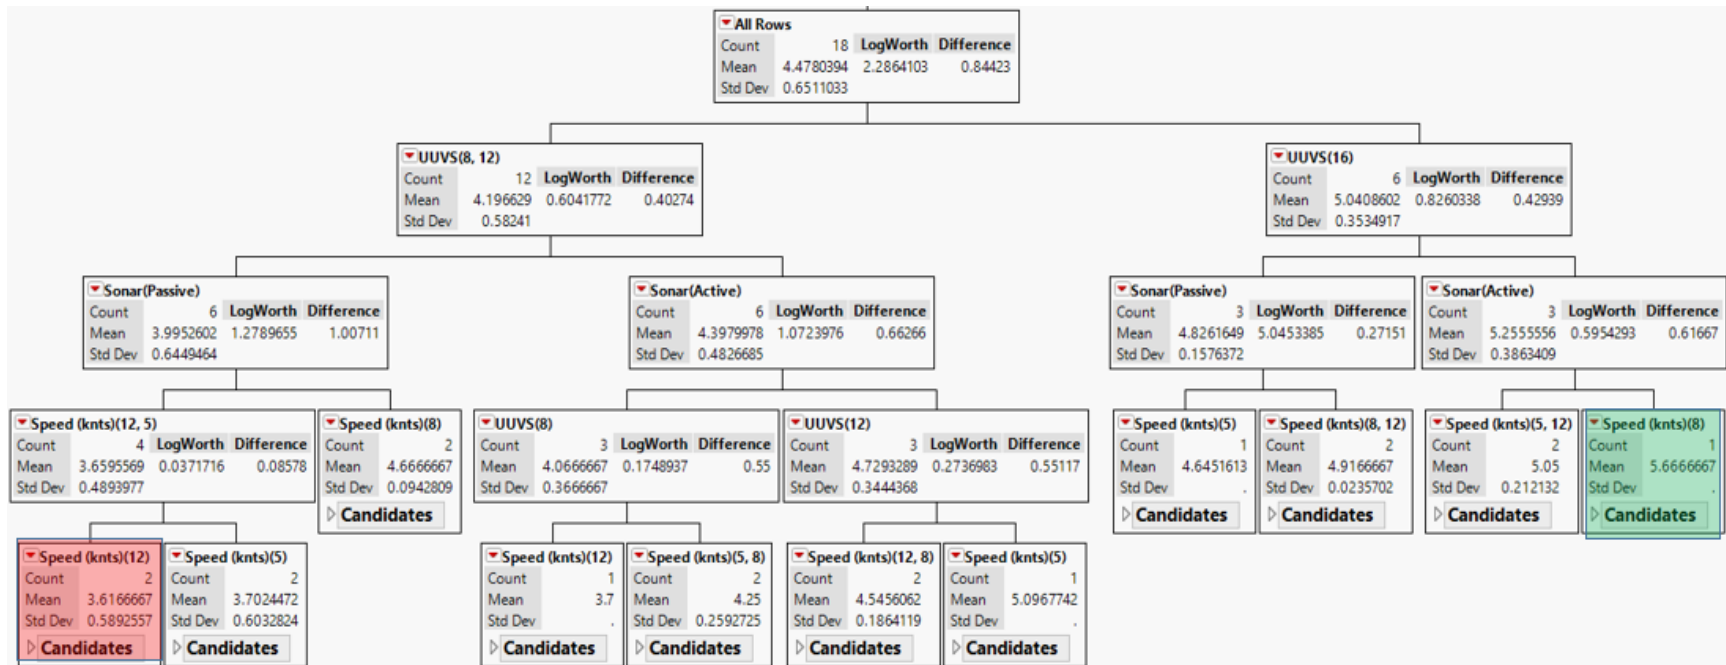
All Rows

| Count | 18 | LogWorth | Difference |
|---|---|---|---|
| Mean | 4.4780394 | 2.2864103 | 0.84423 |
| Std Dev | 0.6511033 | | |

UUVS(8, 12)

| Count | 12 | LogWorth | Difference |
|---|---|---|---|
| Mean | 4.196629 | 0.6041772 | 0.40274 |
| Std Dev | 0.58241 | | |

UUVS(16)

| Count | 6 | LogWorth | Difference |
|---|---|---|---|
| Mean | 5.0408602 | 0.8260338 | 0.42939 |
| Std Dev | 0.3534917 | | |

Sonar(Passive)

| Count | 6 | LogWorth | Difference |
|---|---|---|---|
| Mean | 3.9952602 | 1.2789655 | 1.00711 |
| Std Dev | 0.6449464 | | |

Sonar(Active)

| Count | 6 | LogWorth | Difference |
|---|---|---|---|
| Mean | 4.3979978 | 1.0723976 | 0.66266 |
| Std Dev | 0.4826685 | | |

Sonar(Passive)

| Count | 3 | LogWorth | Difference |
|---|---|---|---|
| Mean | 4.8261649 | 5.0453385 | 0.27151 |
| Std Dev | 0.1576372 | | |

Sonar(Active)

| Count | 3 | LogWorth | Difference |
|---|---|---|---|
| Mean | 5.2555556 | 0.5954293 | 0.61667 |
| Std Dev | 0.3863409 | | |

Speed (knts)(12, 5)

| Count | 4 | LogWorth | Difference |
|---|---|---|---|
| Mean | 3.6595569 | 0.0371716 | 0.08578 |
| Std Dev | 0.4893977 | | |

Speed (knts)(8)
Count 2
Mean 4.6666667
Std Dev 0.0942809
Candidates

UUVS(8)

| Count | 3 | LogWorth | Difference |
|---|---|---|---|
| Mean | 4.0666667 | 0.1748937 | 0.55 |
| Std Dev | 0.3666667 | | |

UUVS(12)

| Count | 3 | LogWorth | Difference |
|---|---|---|---|
| Mean | 4.7293289 | 0.2736983 | 0.55117 |
| Std Dev | 0.3444368 | | |

Speed (knts)(5)
Count 1
Mean 4.6451613
Std Dev .
Candidates

Speed (knts)(8, 12)
Count 2
Mean 4.9166667
Std Dev 0.0235702
Candidates

Speed (knts)(5, 12)
Count 2
Mean 5.05
Std Dev 0.212132
Candidates

Speed (knts)(8)
Count 1
Mean 5.6666667
Std Dev
Candidates

Speed (knts)(12)
Count 2
Mean 3.6166667
Std Dev 0.5892557
Candidates

Speed (knts)(5)
Count 2
Mean 3.7024472
Std Dev 0.6032824
Candidates

Speed (knts)(12)
Count 1
Mean 3.7
Std Dev .
Candidates

Speed (knts)(5, 8)
Count 2
Mean 4.25
Std Dev 0.2592725
Candidates

Speed (knts)(12, 8)
Count 2
Mean 4.5456062
Std Dev 0.1864119
Candidates

Speed (knts)(5)
Count 1
Mean 5.0967742
Std Dev .
Candidates